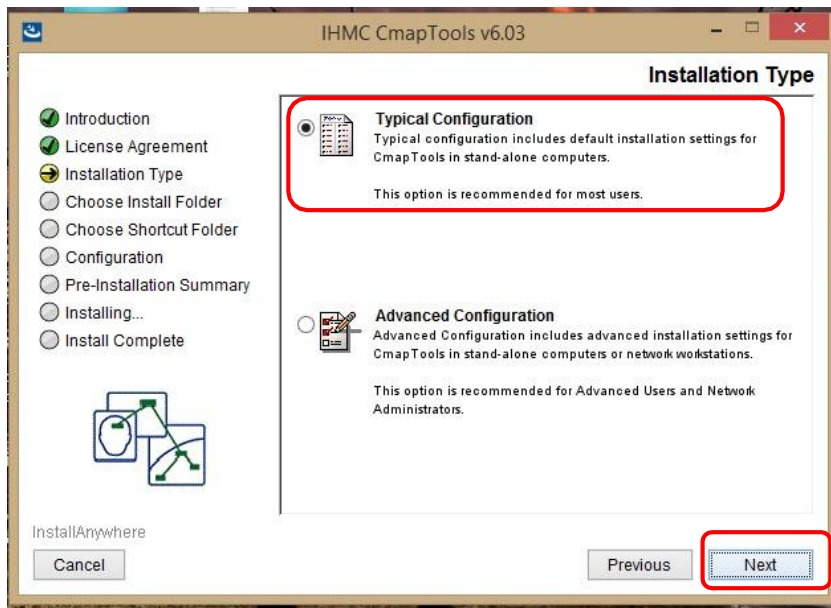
IHMC CmapTools v6.03

Installation Type

Introduction
License Agreement
Installation Type
Choose Install Folder
Choose Shortcut Folder
Configuration
Pre-Installation Summary
Installing...
Install Complete

Typical Configuration
Typical configuration includes default installation settings for CmapTools in stand-alone computers.

This option is recommended for most users.

Advanced Configuration
Advanced Configuration includes advanced installation settings for CmapTools in stand-alone computers or network workstations.

This option is recommended for Advanced Users and Network Administrators.

InstallAnywhere

Cancel

Previous

Next